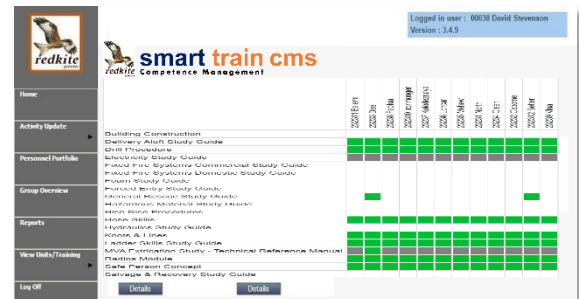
redkite systems

Logged in user : 00038 David Stevenson
Version : 3.4.9

smart train cms
redkite systems Competence Management

Home

Activity Update

Personnel Portfolio

Group Overview

Reports

View Units/Training

Log Off

| | 2028 Evans | 2028 Diss | 2028 Pollins | 2028 Kimmage | 2027 Middleton | 2028 Linton | 2028 Millard | 2028 Nott | 2028 Clare | 2028 Cottone | 2028 Sellar | 2028 Nilla |
|---|---|---|---|---|---|---|---|---|---|---|---|---|
| Building Construction | | | | | | | | | | | | |
| Delivery Aloft Study Guide | | | | | | | | | | | | |
| Drill Procedure | | | | | | | | | | | | |
| Electricity Study Guide | | | | | | | | | | | | |
| Fixed Fire Systems Commercial Study Guide | | | | | | | | | | | | |
| Fixed Fire Systems Domestic Study Guide | | | | | | | | | | | | |
| Foam Study Guide | | | | | | | | | | | | |
| Forced Entry Study Guide | | | | | | | | | | | | |
| General Rescue Study Guide | | | | | | | | | | | | |
| Hazardous Material Study Guide | | | | | | | | | | | | |
| High Rise Procedures | | | | | | | | | | | | |
| Hose Skills | | | | | | | | | | | | |
| Hydraulics Study Guide | | | | | | | | | | | | |
| Knots & Lines | | | | | | | | | | | | |
| Ladder Skills Study Guide | | | | | | | | | | | | |
| MVA Extrication Study - Technical Reference Manual | | | | | | | | | | | | |
| Radios Module | | | | | | | | | | | | |
| Safe Person Concept | | | | | | | | | | | | |
| Salvage & Recovery Study Guide | | | | | | | | | | | | |

Details

Details